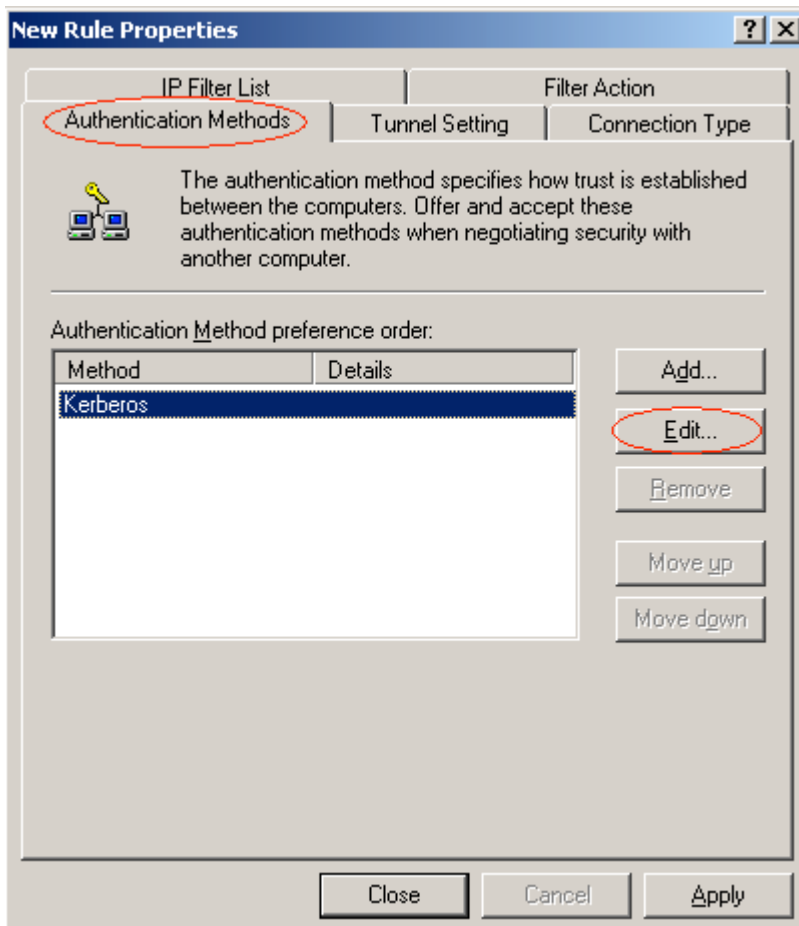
New Rule Properties

? X

IP Filter List

Filter Action

Authentication Methods

Tunnel Setting

Connection Type

The authentication method specifies how trust is established between the computers. Offer and accept these authentication methods when negotiating security with another computer.

Authentication Method preference order:

| Method | Details |
|---|---|
| Kerberos | |

Add...

Edit...

Remove

Move up

Move down

Close

Cancel

Apply